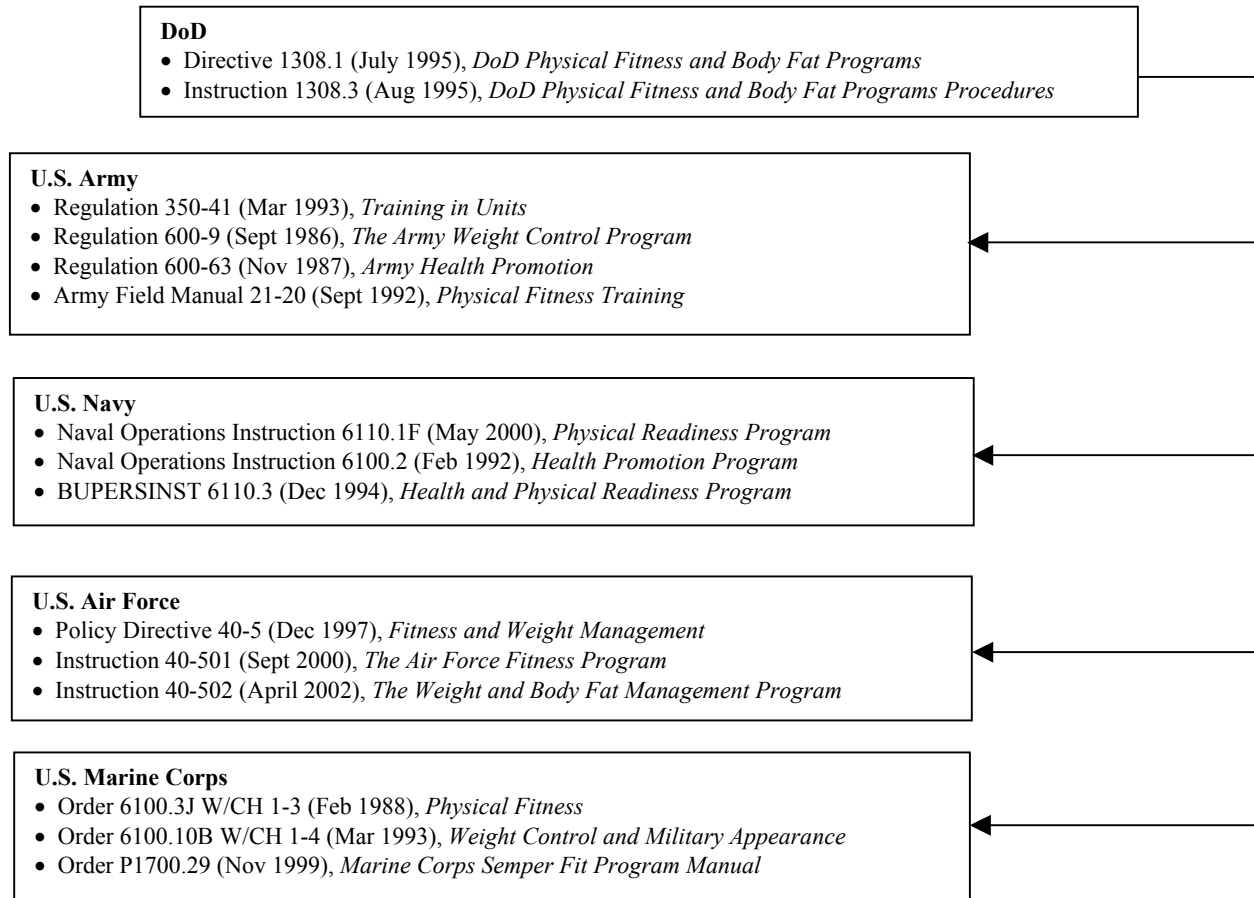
**DoD**
- Directive 1308.1 (July 1995), *DoD Physical Fitness and Body Fat Programs*
- Instruction 1308.3 (Aug 1995), *DoD Physical Fitness and Body Fat Programs Procedures*

**U.S. Army**
- Regulation 350-41 (Mar 1993), *Training in Units*
- Regulation 600-9 (Sept 1986), *The Army Weight Control Program*
- Regulation 600-63 (Nov 1987), *Army Health Promotion*
- Army Field Manual 21-20 (Sept 1992), *Physical Fitness Training*

**U.S. Navy**
- Naval Operations Instruction 6110.1F (May 2000), *Physical Readiness Program*
- Naval Operations Instruction 6100.2 (Feb 1992), *Health Promotion Program*
- BUPERSINST 6110.3 (Dec 1994), *Health and Physical Readiness Program*

**U.S. Air Force**
- Policy Directive 40-5 (Dec 1997), *Fitness and Weight Management*
- Instruction 40-501 (Sept 2000), *The Air Force Fitness Program*
- Instruction 40-502 (April 2002), *The Weight and Body Fat Management Program*

**U.S. Marine Corps**
- Order 6100.3J W/CH 1-3 (Feb 1988), *Physical Fitness*
- Order 6100.10B W/CH 1-4 (Mar 1993), *Weight Control and Military Appearance*
- Order P1700.29 (Nov 1999), *Marine Corps Semper Fit Program Manual*